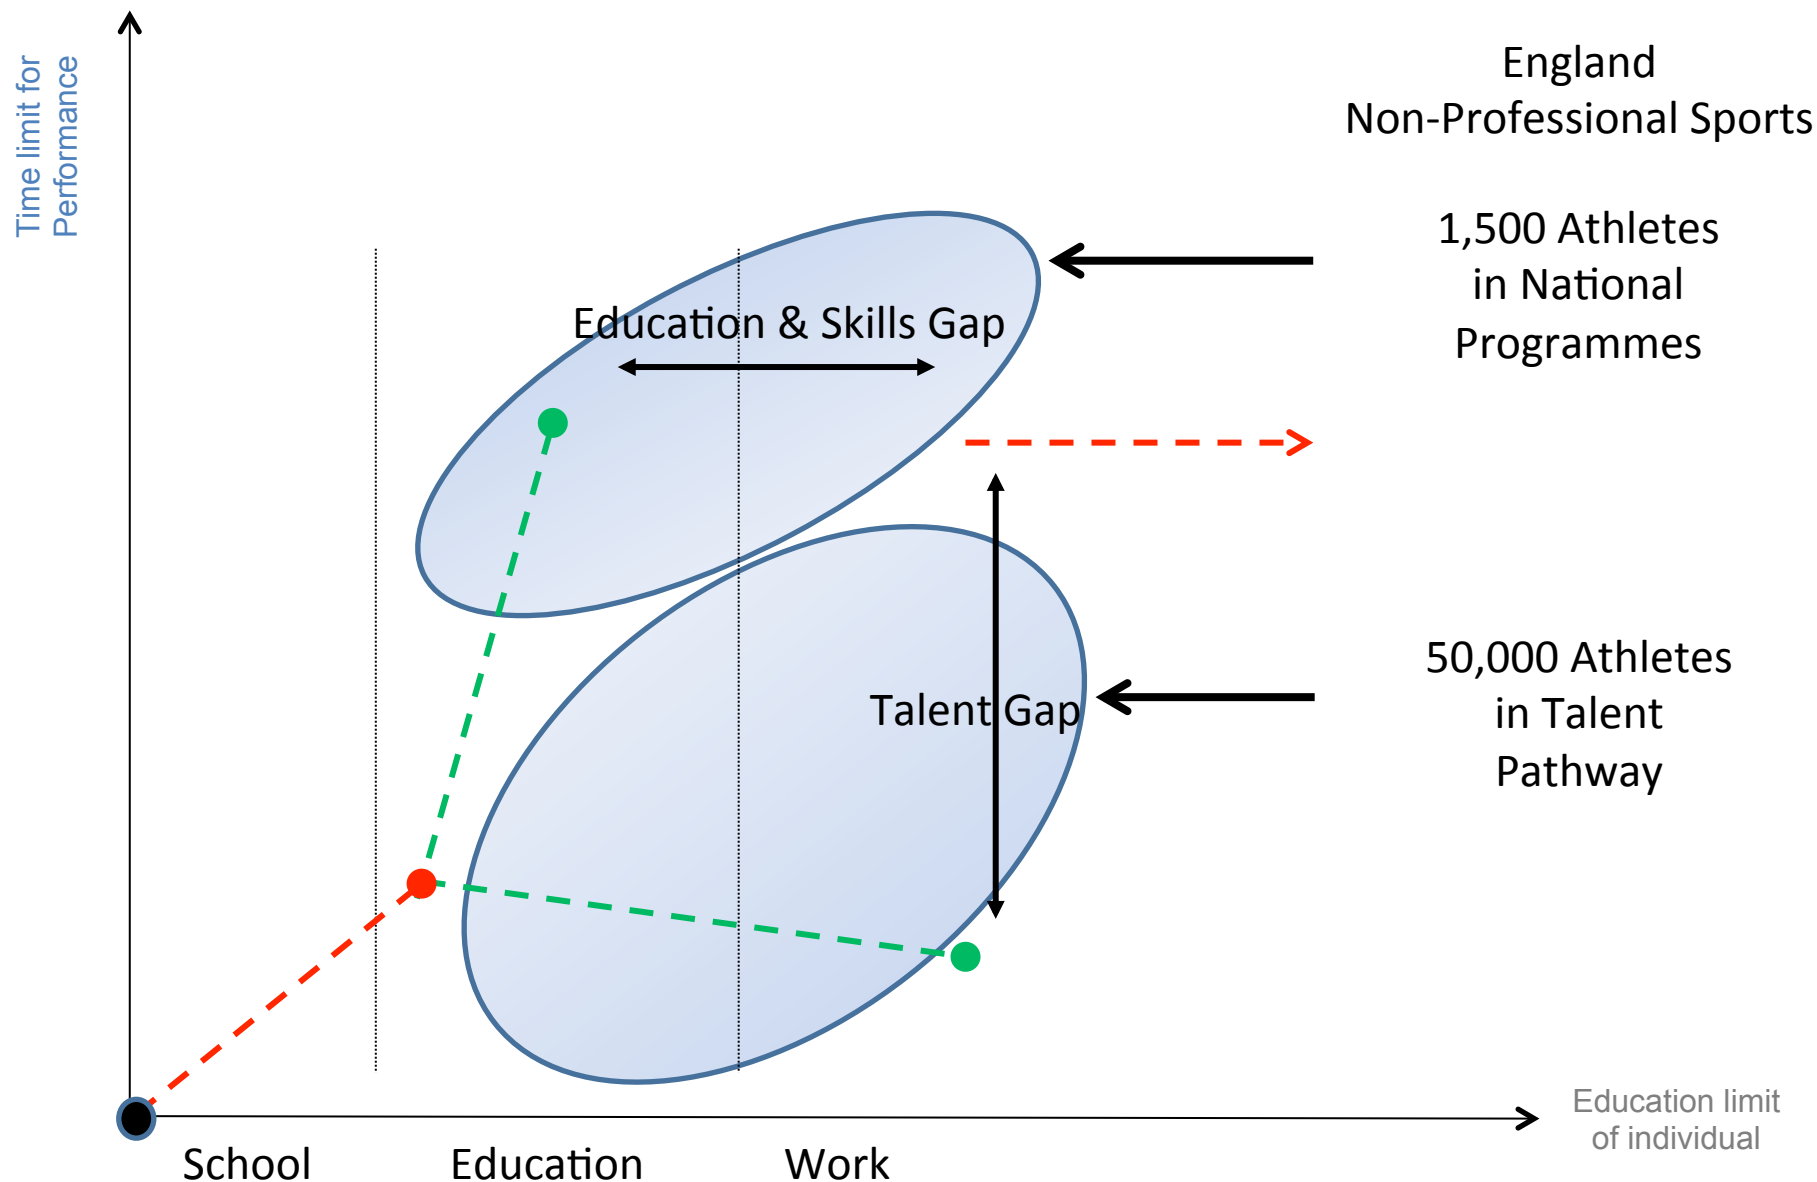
Time limit for Performance

England
Non-Professional Sports

1,500 Athletes in National Programmes

Education & Skills Gap

Talent Gap

50,000 Athletes in Talent Pathway

Education limit of individual

School

Education

Work